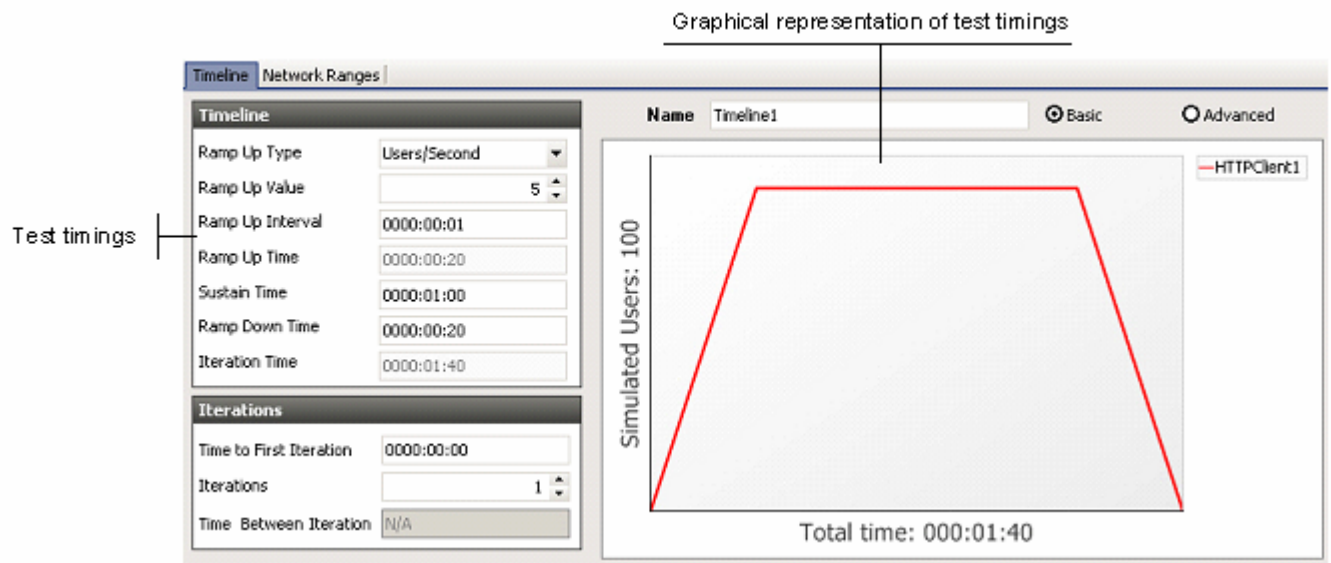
Graphical representation of test timings

Timeline | Network Ranges

Timeline

| | |
|---|---|
| Ramp Up Type | Users/Second |
| Ramp Up Value | 5 |
| Ramp Up Interval | 0000:00:01 |
| Ramp Up Time | 0000:00:20 |
| Sustain Time | 0000:01:00 |
| Ramp Down Time | 0000:00:20 |
| Iteration Time | 0000:01:40 |

Test timings

Iterations

| | |
|---|---|
| Time to First Iteration | 0000:00:00 |
| Iterations | 1 |
| Time Between Iteration | N/A |

Name Timeline1

Basic

Advanced

HTTPClient1

Simulated Users: 100

Total time: 000:01:40